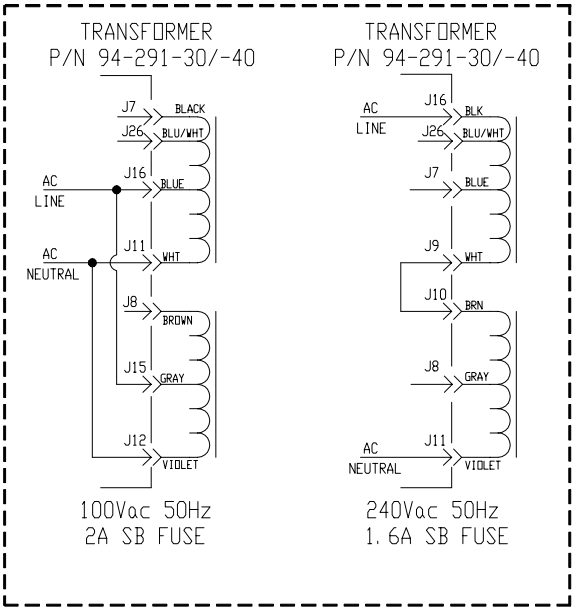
TRANSFORMER
P/N 94-291-30/-40

J7 BLACK
J26 BLU/WHT
AC LINE
J16 BLUE
AC NEUTRAL
J11 WHT
J8 BROWN
J15 GRAY
J12 VIOLET

100Vac 50Hz
2A SB FUSE

TRANSFORMER
P/N 94-291-30/-40

AC LINE
J16 BLK
J26 BLU/WHT
J7 BLUE
J9 WHT
J10 BRN
J8 GRAY
AC NEUTRAL
J11 VIOLET

240Vac 50Hz
1.6A SB FUSE